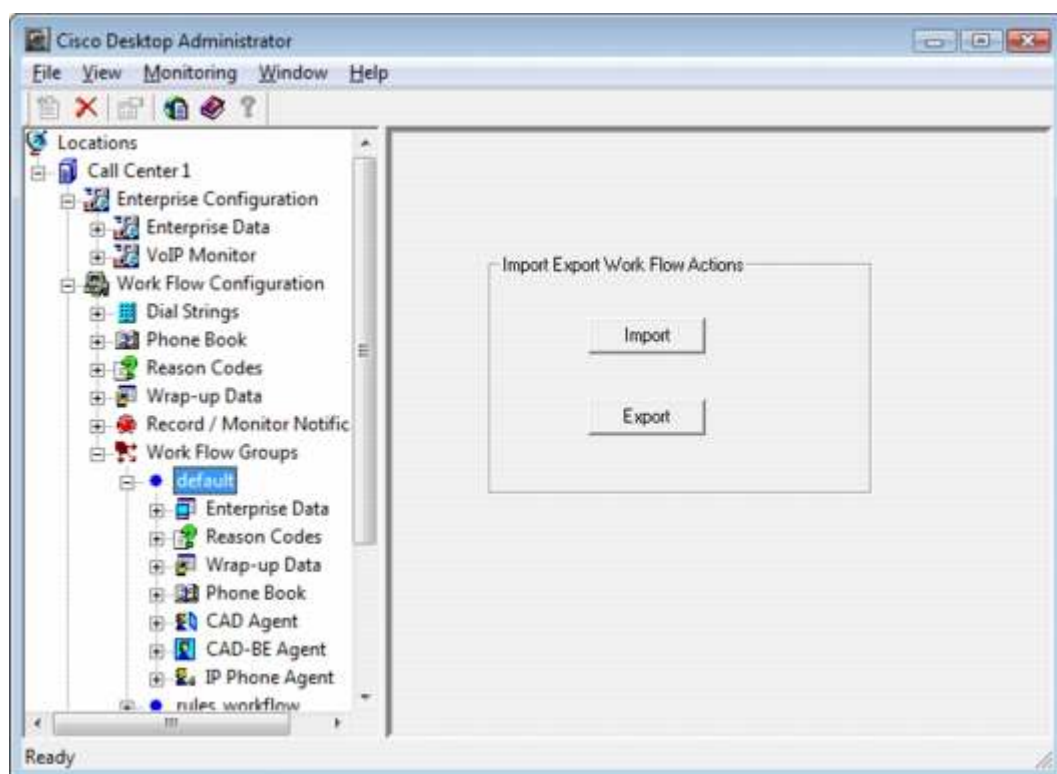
Cisco Desktop Administrator

File View Monitoring Window Help

Locations
Call Center 1
Enterprise Configuration
Enterprise Data
VoIP Monitor
Work Flow Configuration
Dial Strings
Phone Book
Reason Codes
Wrap-up Data
Record / Monitor Notific
Work Flow Groups
default
Enterprise Data
Reason Codes
Wrap-up Data
Phone Book
CAD Agent
CAD-BE Agent
IP Phone Agent
rules workflow

Import Export Work Flow Actions

Import

Export

Ready